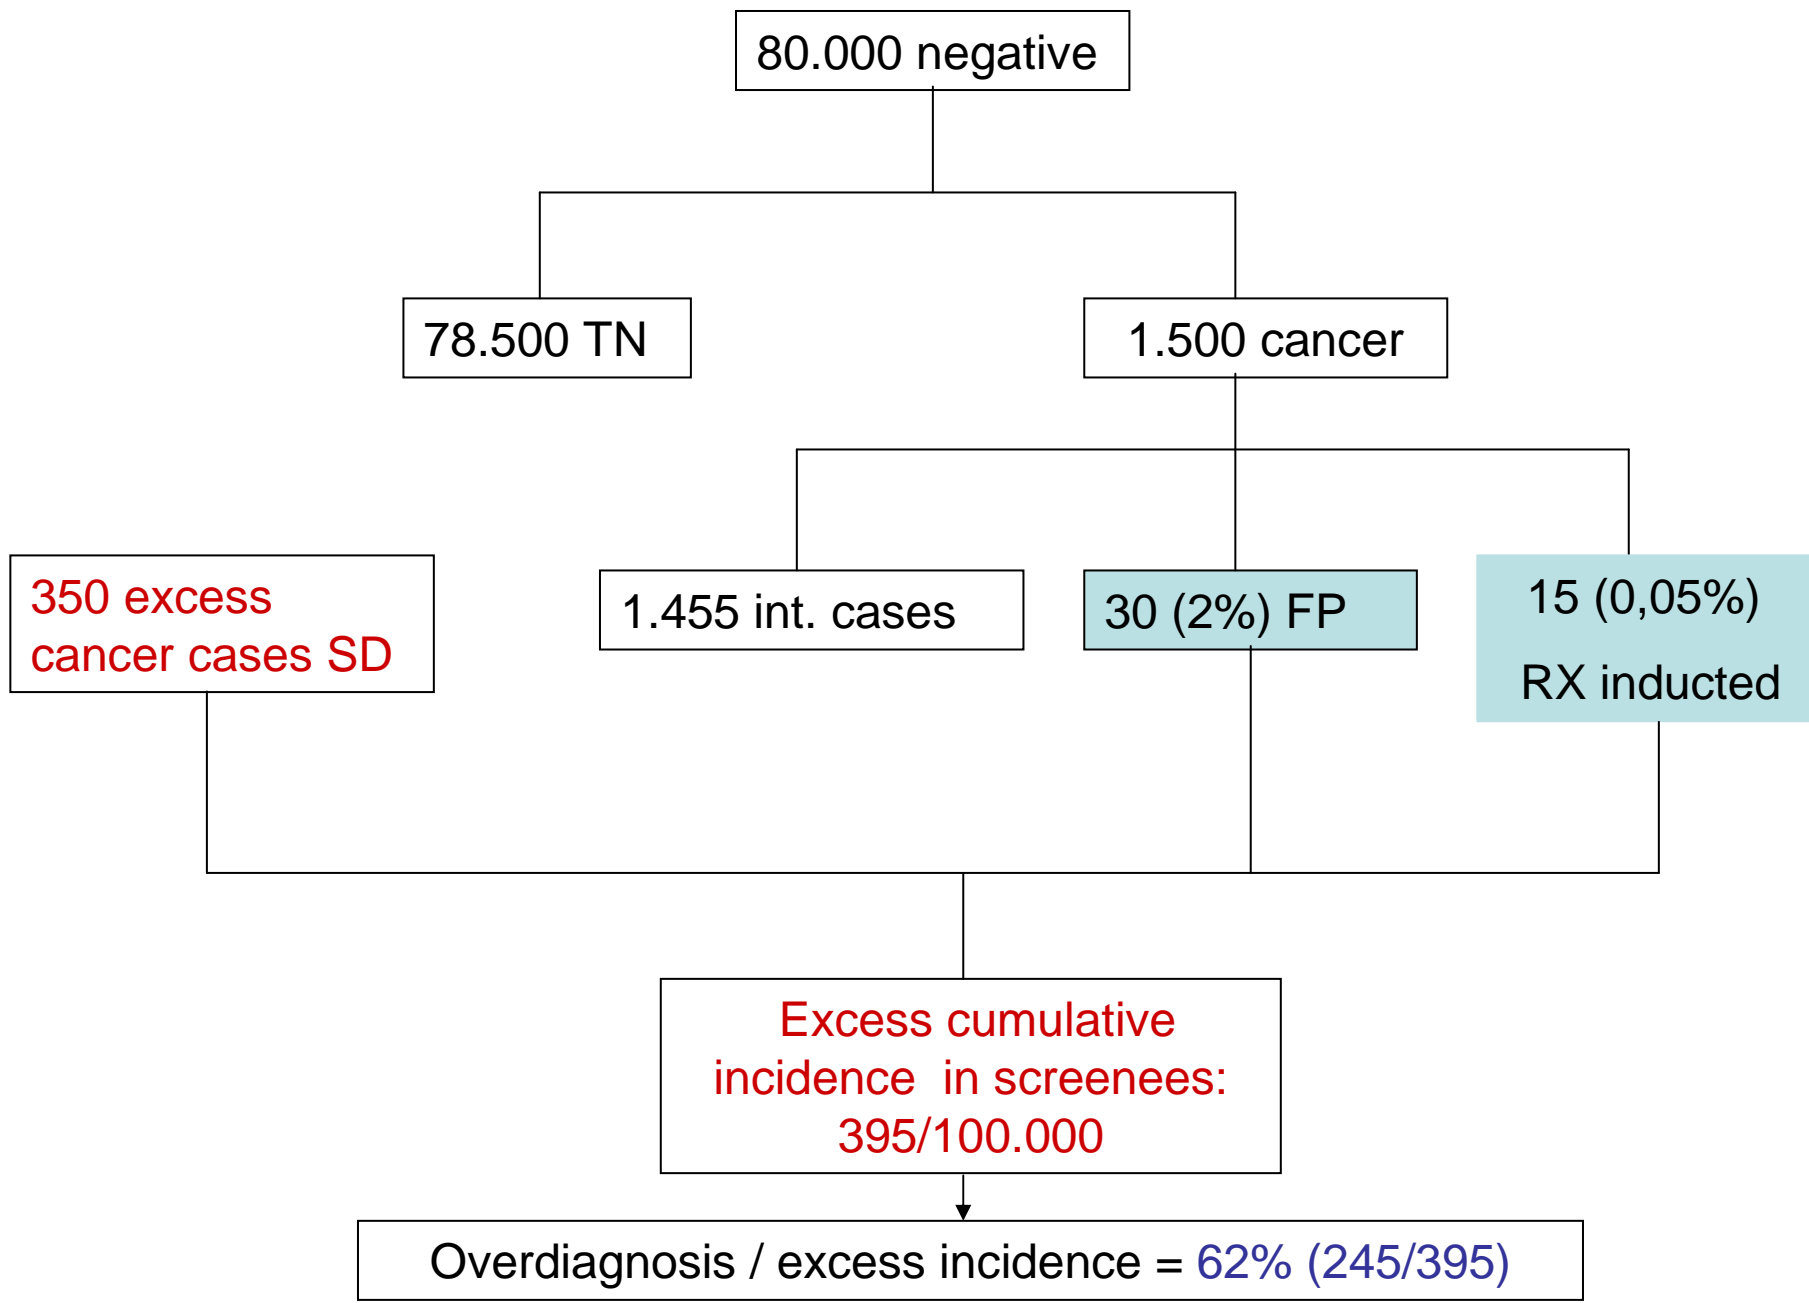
80.000 negative

78.500 TN

1.500 cancer

350 excess cancer cases SD

1.455 int. cases

30 (2%) FP

15 (0,05%)

RX inducted

Excess cumulative incidence in screenees: 395/100.000

Overdiagnosis / excess incidence = 62% (245/395)